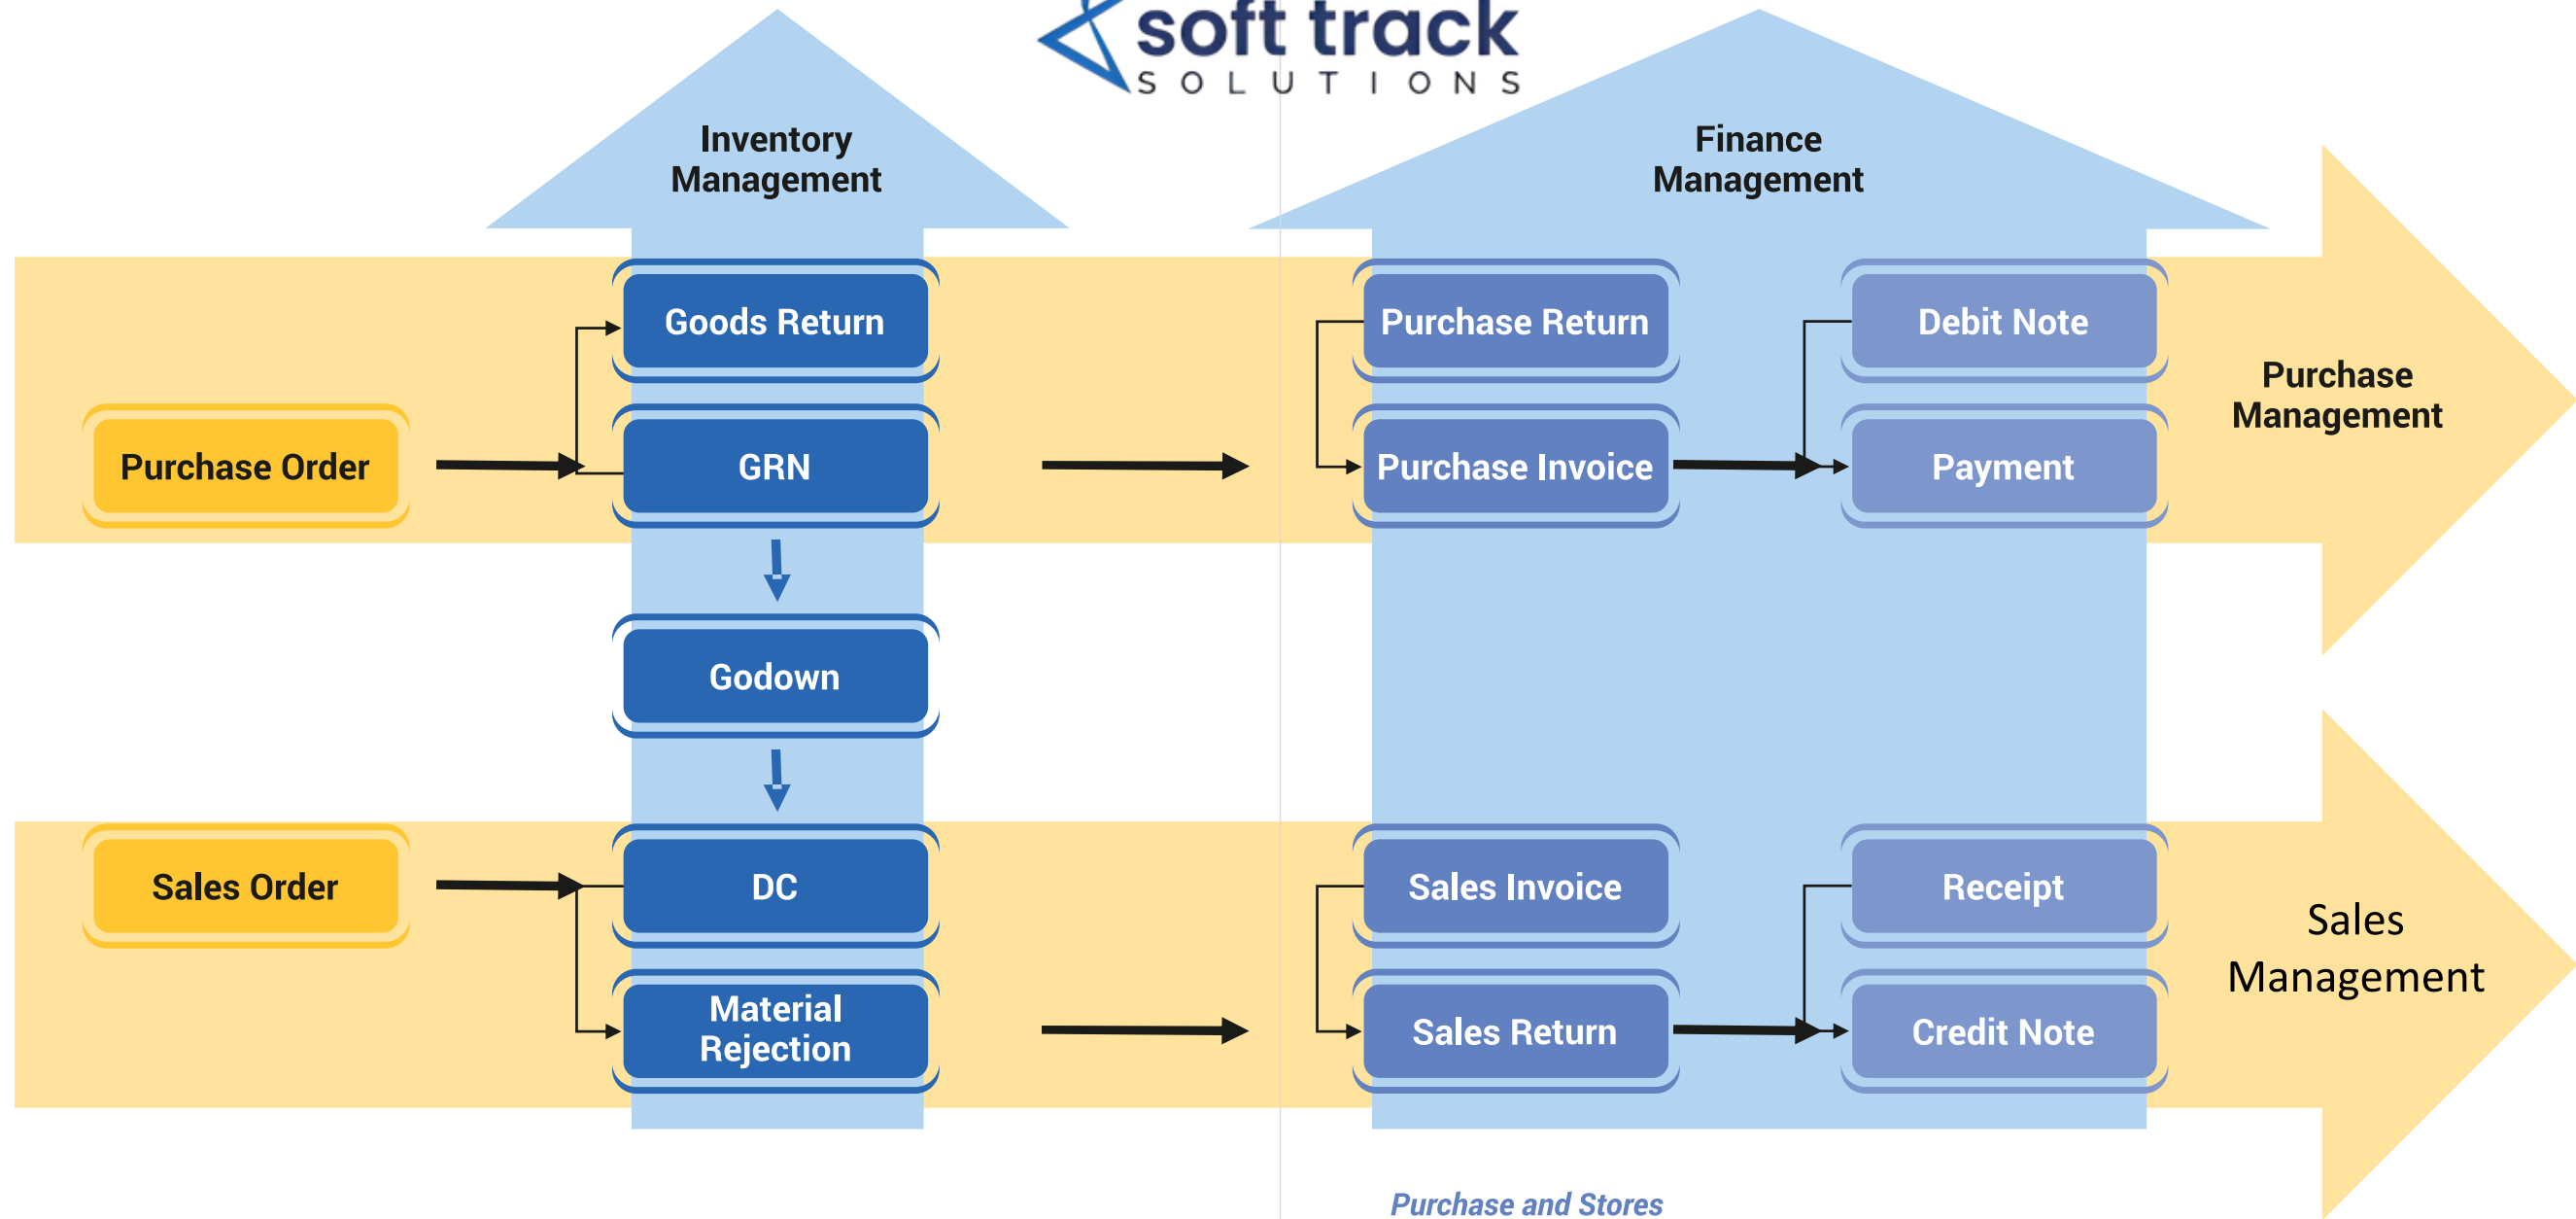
soft track
SOLUTIONS

Inventory Management

Finance Management

Goods Return

Purchase Return

Debit Note

Purchase Order

GRN

Purchase Invoice

Payment

Purchase Management

Godown

Sales Order

DC

Sales Invoice

Receipt

Sales Management

Material Rejection

Sales Return

Credit Note

Purchase and Stores